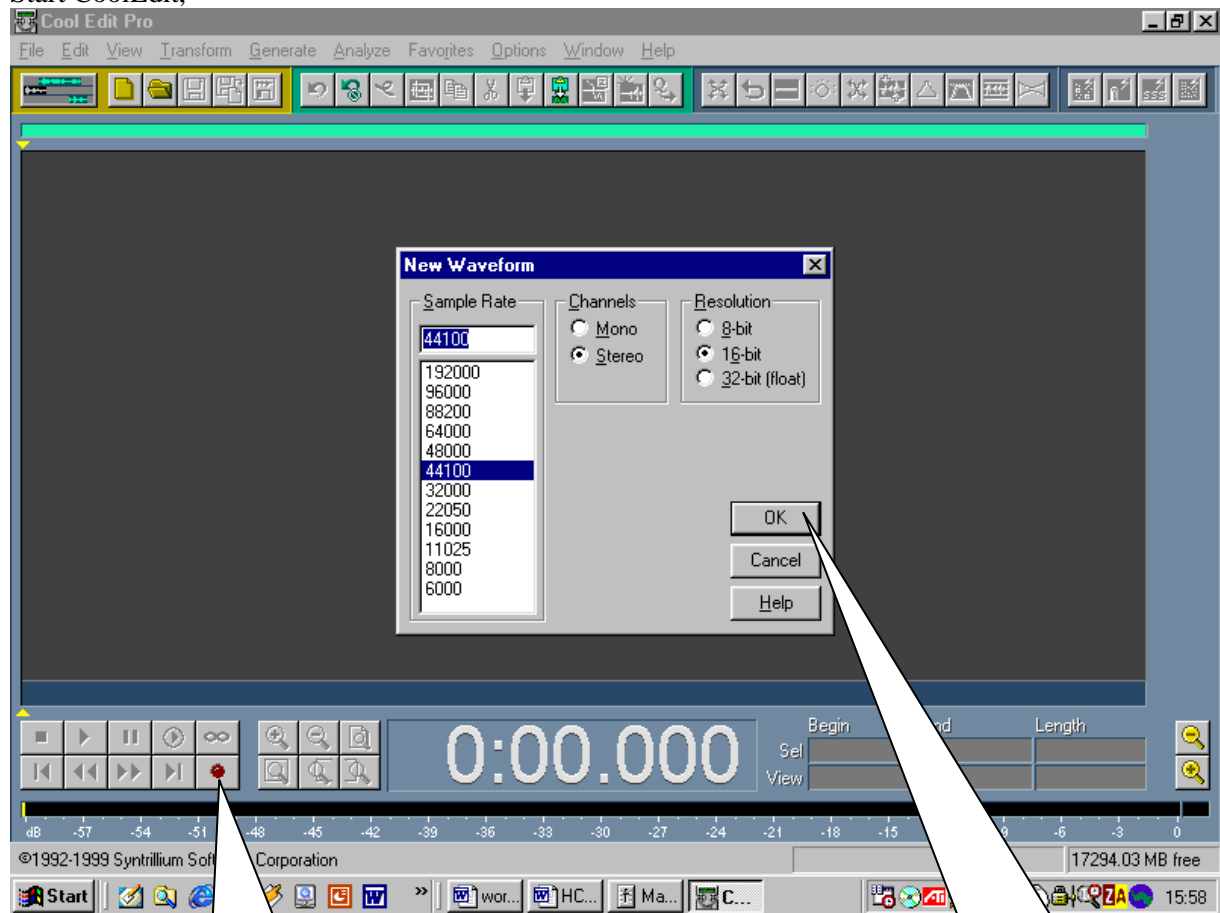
Start CoolEdit,

Cool Edit Pro

File Edit View Transform Generate Analyze Favorites Options Window Help

New Waveform

Sample Rate

44100

192000
96000
88200
64000
48000
44100
32000
22050
16000
11025
8000
6000

Channels
Mono
Stereo

Resolution
8-bit
16-bit
32-bit (float)

OK
Cancel
Help

0:00.000

Begin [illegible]nd Length
Sel
View

dB -57 -54 -51 -48 -45 -42 -39 -36 -33 -30 -27 -24 -21 -18 -15 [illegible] -6 -3 0

©1992-1999 Syntrillium Soft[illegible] Corporation

17294.03 MB free

Start wor... HC... Ma... C...

15:58